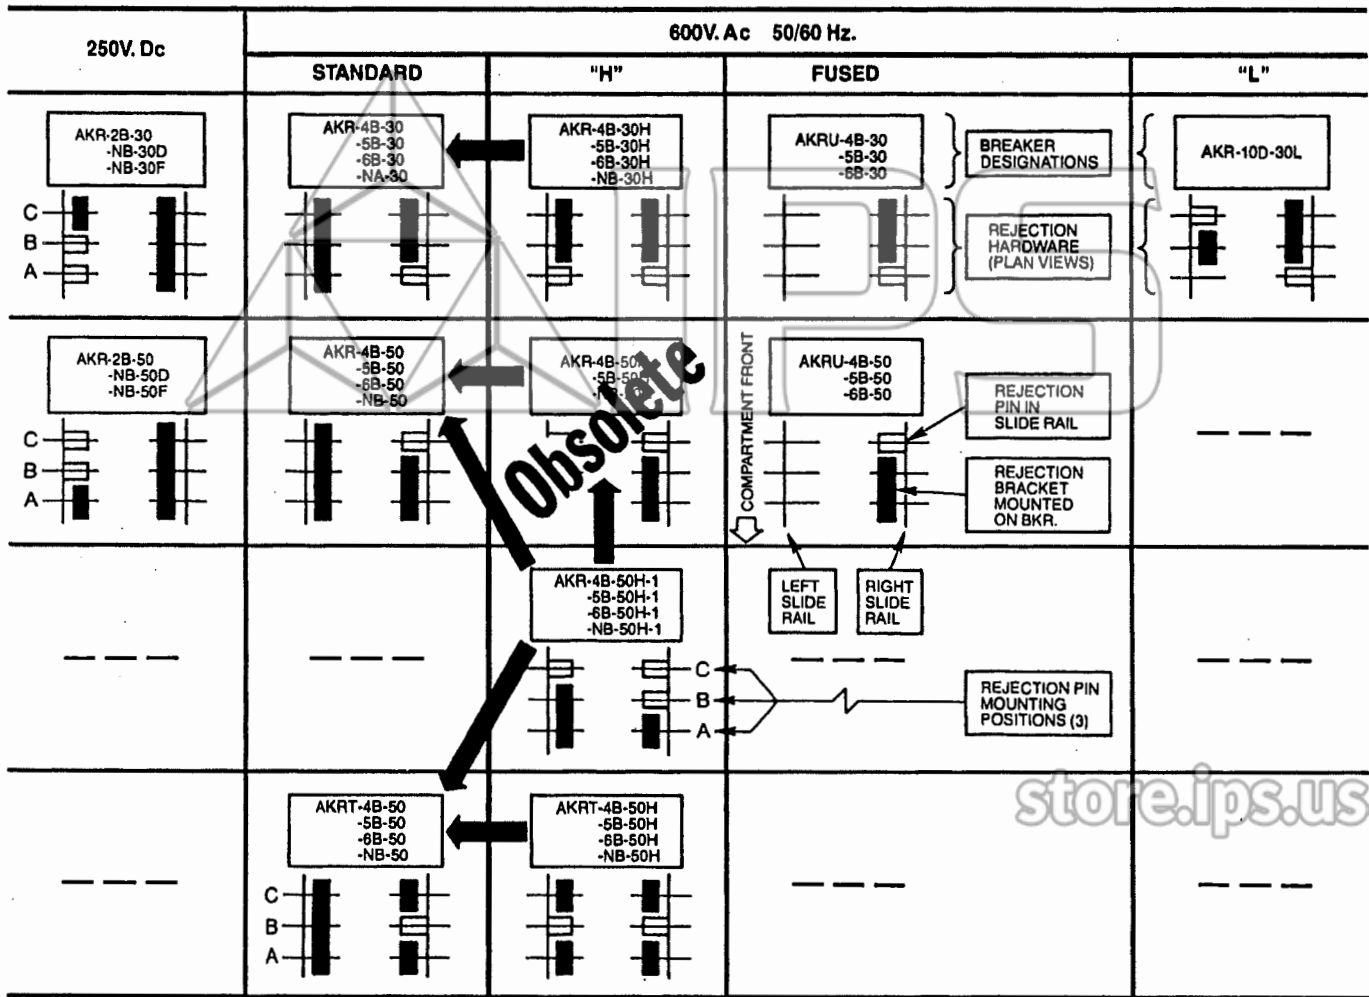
| 250V. Dc | 600V. Ac 50/60 Hz. STANDARD | "H" | FUSED | "L" |
|---|---|---|---|---|
| AKR-2B-30 -NB-30D -NB-30F | AKR-4B-30 -5B-30 -6B-30 -NA-30 | AKR-4B-30H -5B-30H -6B-30H -NB-30H | AKRU-4B-30 -5B-30 -6B-30 | AKR-10D-30L |
| AKR-2B-50 -NB-50D -NB-50F | AKR-4B-50 -5B-50 -6B-50 -NB-50 | AKR-4B-50 -5B-50 -NB-50 | AKRU-4B-50 -5B-50 -6B-50 | — — — |
| — — — | — — — | AKR-4B-50H-1 -5B-50H-1 -6B-50H-1 -NB-50H-1 | — — — | — — — |
| — — — | AKRT-4B-50 -5B-50 -6B-50 -NB-50 | AKRT-4B-50H -5B-50H -6B-50H -NB-50H | — — — | — — — |

C
B
A

BREAKER DESIGNATIONS

REJECTION HARDWARE (PLAN VIEWS)

REJECTION PIN IN SLIDE RAIL

REJECTION BRACKET MOUNTED ON BKR.

COMPARTMENT FRONT

LEFT SLIDE RAIL

RIGHT SLIDE RAIL

REJECTION PIN MOUNTING POSITIONS (3)

Obsolete

IPS

store.ips.us